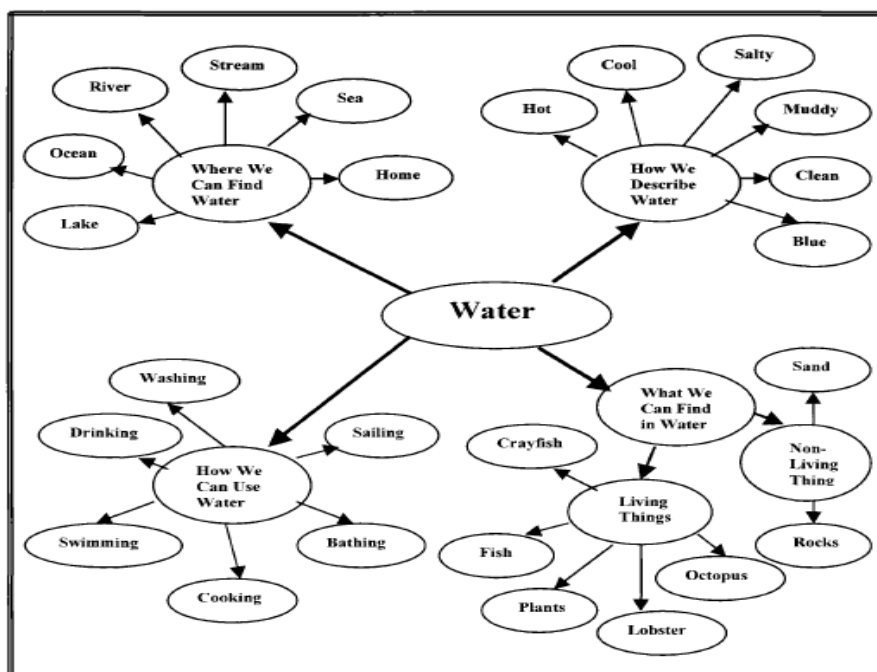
Water

Where We Can Find Water

River

Stream

Sea

Ocean

Home

Lake

How We Describe Water

Cool

Salty

Hot

Muddy

Clean

Blue

How We Can Use Water

Washing

Drinking

Sailing

Swimming

Bathing

Cooking

What We Can Find in Water

Sand

Non-Living Thing

Rocks

Living Things

Crayfish

Fish

Octopus

Plants

Lobster